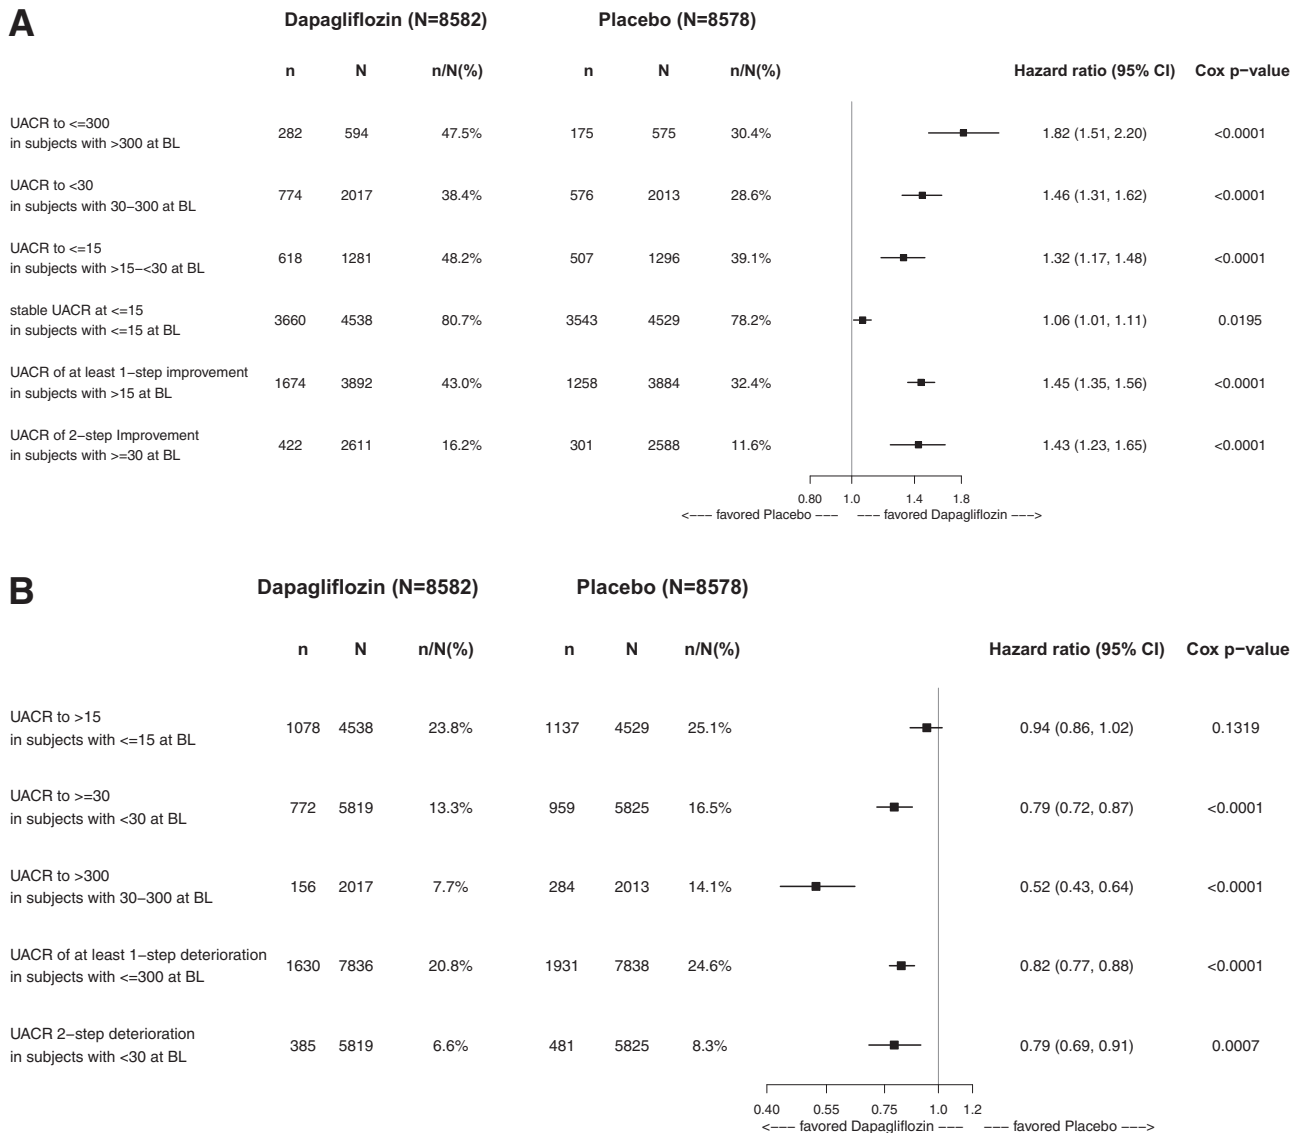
A

| | Dapagliflozin (N=8582) n | N | n/N(%) | Placebo (N=8578) n | N | n/N(%) | Hazard ratio (95% CI) | Cox p−value |
|---|---|---|---|---|---|---|---|---|
| UACR to <=300 in subjects with >300 at BL | 282 | 594 | 47.5% | 175 | 575 | 30.4% | 1.82 (1.51, 2.20) | <0.0001 |
| UACR to <30 in subjects with 30−300 at BL | 774 | 2017 | 38.4% | 576 | 2013 | 28.6% | 1.46 (1.31, 1.62) | <0.0001 |
| UACR to <=15 in subjects with >15−<30 at BL | 618 | 1281 | 48.2% | 507 | 1296 | 39.1% | 1.32 (1.17, 1.48) | <0.0001 |
| stable UACR at <=15 in subjects with <=15 at BL | 3660 | 4538 | 80.7% | 3543 | 4529 | 78.2% | 1.06 (1.01, 1.11) | 0.0195 |
| UACR of at least 1−step improvement in subjects with >15 at BL | 1674 | 3892 | 43.0% | 1258 | 3884 | 32.4% | 1.45 (1.35, 1.56) | <0.0001 |
| UACR of 2−step Improvement in subjects with >=30 at BL | 422 | 2611 | 16.2% | 301 | 2588 | 11.6% | 1.43 (1.23, 1.65) | <0.0001 |

0.80 1.0 1.4 1.8
<−−− favored Placebo −−− −−− favored Dapagliflozin −−−>

B

| | Dapagliflozin (N=8582) n | N | n/N(%) | Placebo (N=8578) n | N | n/N(%) | Hazard ratio (95% CI) | Cox p−value |
|---|---|---|---|---|---|---|---|---|
| UACR to >15 in subjects with <=15 at BL | 1078 | 4538 | 23.8% | 1137 | 4529 | 25.1% | 0.94 (0.86, 1.02) | 0.1319 |
| UACR to >=30 in subjects with <30 at BL | 772 | 5819 | 13.3% | 959 | 5825 | 16.5% | 0.79 (0.72, 0.87) | <0.0001 |
| UACR to >300 in subjects with 30−300 at BL | 156 | 2017 | 7.7% | 284 | 2013 | 14.1% | 0.52 (0.43, 0.64) | <0.0001 |
| UACR of at least 1−step deterioration in subjects with <=300 at BL | 1630 | 7836 | 20.8% | 1931 | 7838 | 24.6% | 0.82 (0.77, 0.88) | <0.0001 |
| UACR 2−step deterioration in subjects with <30 at BL | 385 | 5819 | 6.6% | 481 | 5825 | 8.3% | 0.79 (0.69, 0.91) | 0.0007 |

0.40 0.55 0.75 1.0 1.2
<−−− favored Dapagliflozin −−− −−− favored Placebo −−−>